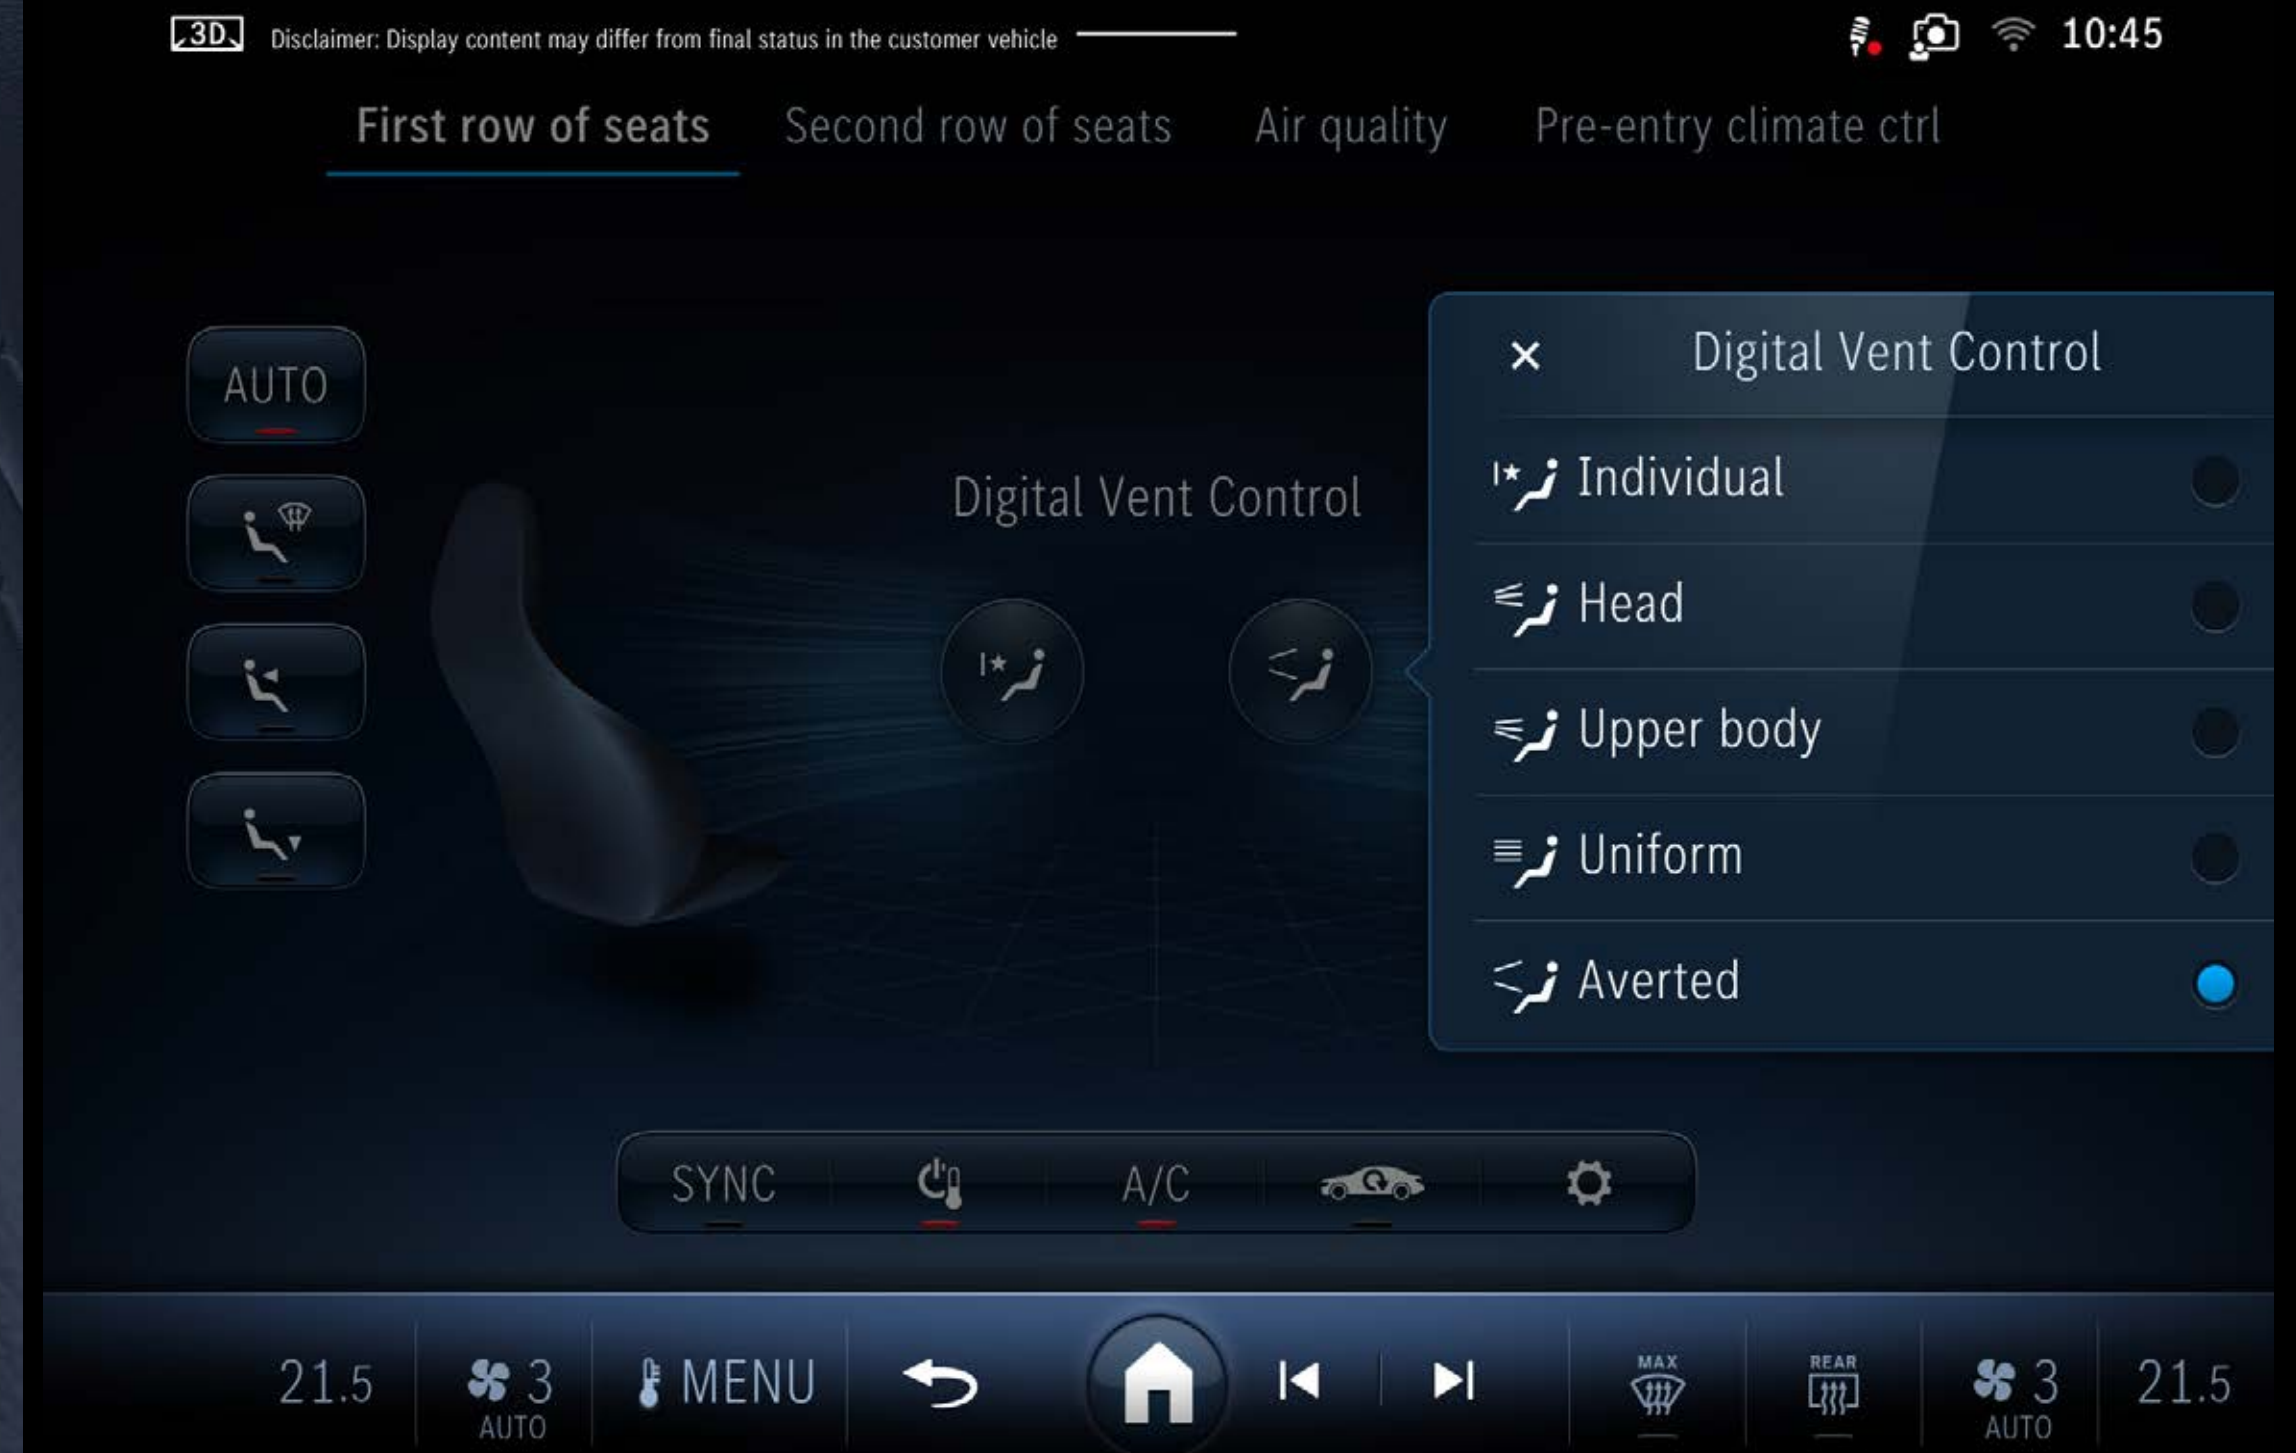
3D Disclaimer: Display content may differ from final status in the customer vehicle

10:45

First row of seats Second row of seats Air quality Pre-entry climate ctrl

AUTO

Digital Vent Control

× Digital Vent Control

Individual

Head

Upper body

Uniform

Averted

SYNC A/C

21.5 3 AUTO MENU MAX REAR 3 AUTO 21.5